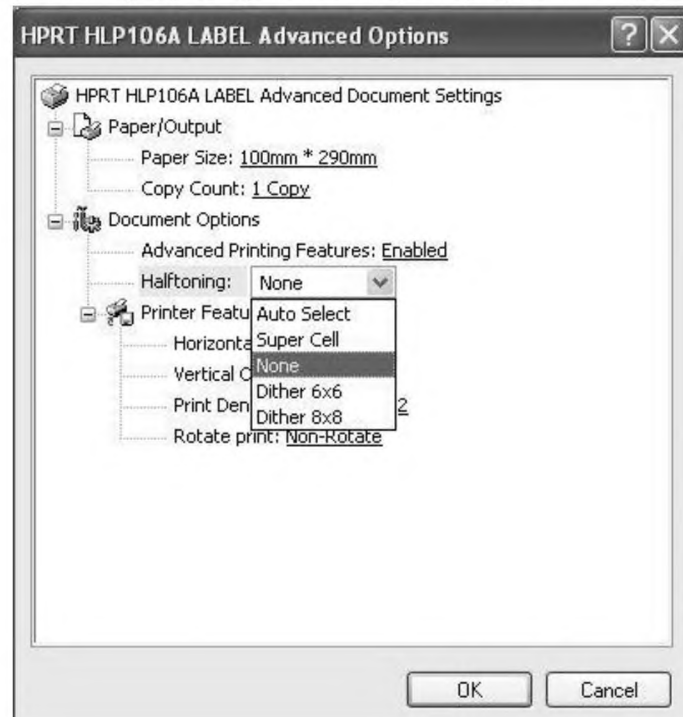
HPRT HLP106A LABEL Advanced Options

?

HPRT HLP106A LABEL Advanced Document Settings
Paper/Output
Paper Size: 100mm * 290mm
Copy Count: 1 Copy
Document Options
Advanced Printing Features: Enabled
Halftoning: None
Printer Featu
Horizonta
Vertical C
Print Den
2
Rotate print: Non-Rotate

Auto Select
Super Cell
None
Dither 6x6
Dither 8x8

OK
Cancel